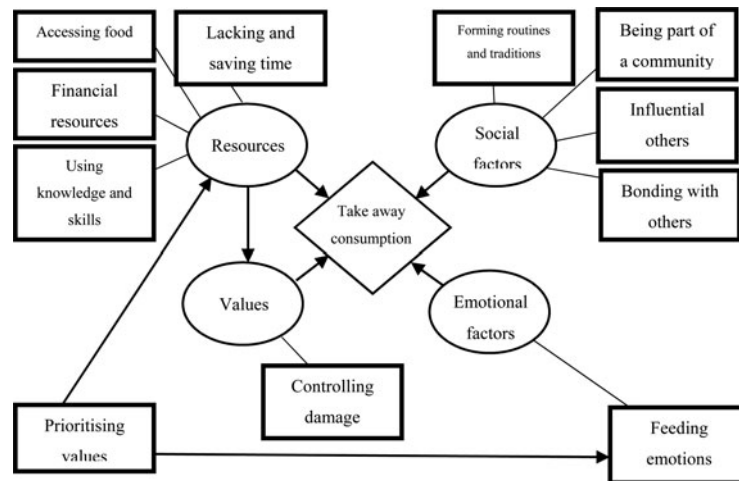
Accessing food

Lacking and saving time

Financial resources

Using knowledge and skills

Resources

Forming routines and traditions

Being part of a community

Social factors

Influential others

Bonding with others

Take away consumption

Values

Emotional factors

Controlling damage

Prioritising values

Feeding emotions